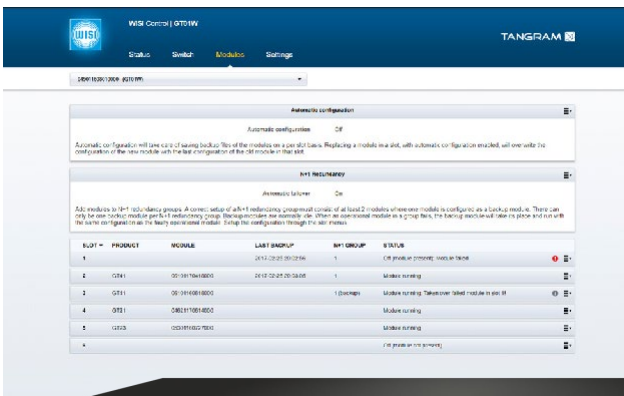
WISI

WISI Control | GT01W

TANGRAM

Status Switch Modules Settings

5891163610006 (GT01W)

Automatic configuration

Automatic configuration Off

Automatic configuration will take care of saving backup files of the modules on a per slot basis. Replacing a module in a slot, with automatic configuration enabled, will overwrite the configuration of the new module with the last configuration of the old module in that slot.

N+1 Redundancy

Automatic failover On

Add modules to N+1 redundancy groups. A correct setup of a N+1 redundancy group must consist of at least 2 modules where one module is configured as a backup module. There can only be one backup module per N+1 redundancy group. Backup modules are normally idle. When an operational module in a group fails, the backup module will take its place and run with the same configuration as the faulty operational module. Setup the configuration through the slot menus.

| SLOT | PRODUCT | MODULE | LAST BACKUP | N+1 GROUP | STATUS |
|---|---|---|---|---|---|
| 1 | | | 2012-02-29 20:28:56 | 1 | Off (module presently 'module failed') |
| 2 | GT41 | 0813616610000 | 2012-02-29 20:58:08 | 1 | Module running |
| 3 | GT41 | 0813616610000 | | 1 (Backup) | Module running. Takeover failed module in slot 1 |
| 4 | GT21 | 0463110014800 | | | Module running |
| 5 | GT25 | 0200110527000 | | | Module running |
| 6 | | | | | Off (module not powered) |